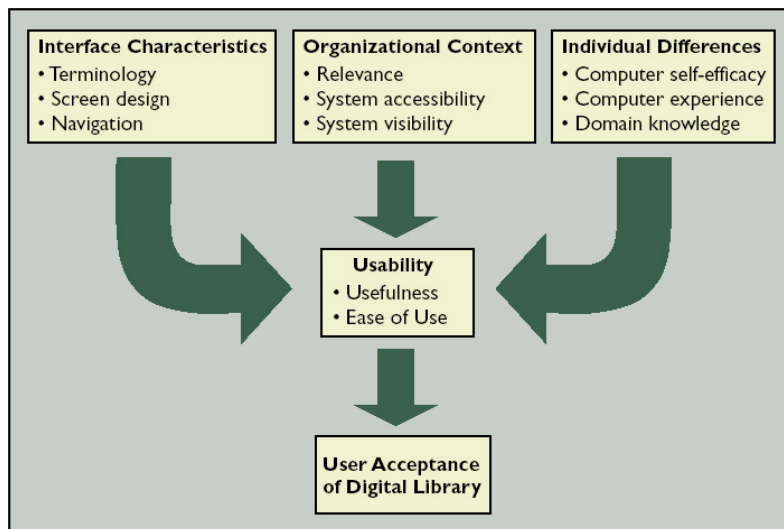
Interface Characteristics
• Terminology
• Screen design
• Navigation

Organizational Context
• Relevance
• System accessibility
• System visibility

Individual Differences
• Computer self-efficacy
• Computer experience
• Domain knowledge

Usability
• Usefulness
• Ease of Use

User Acceptance of Digital Library